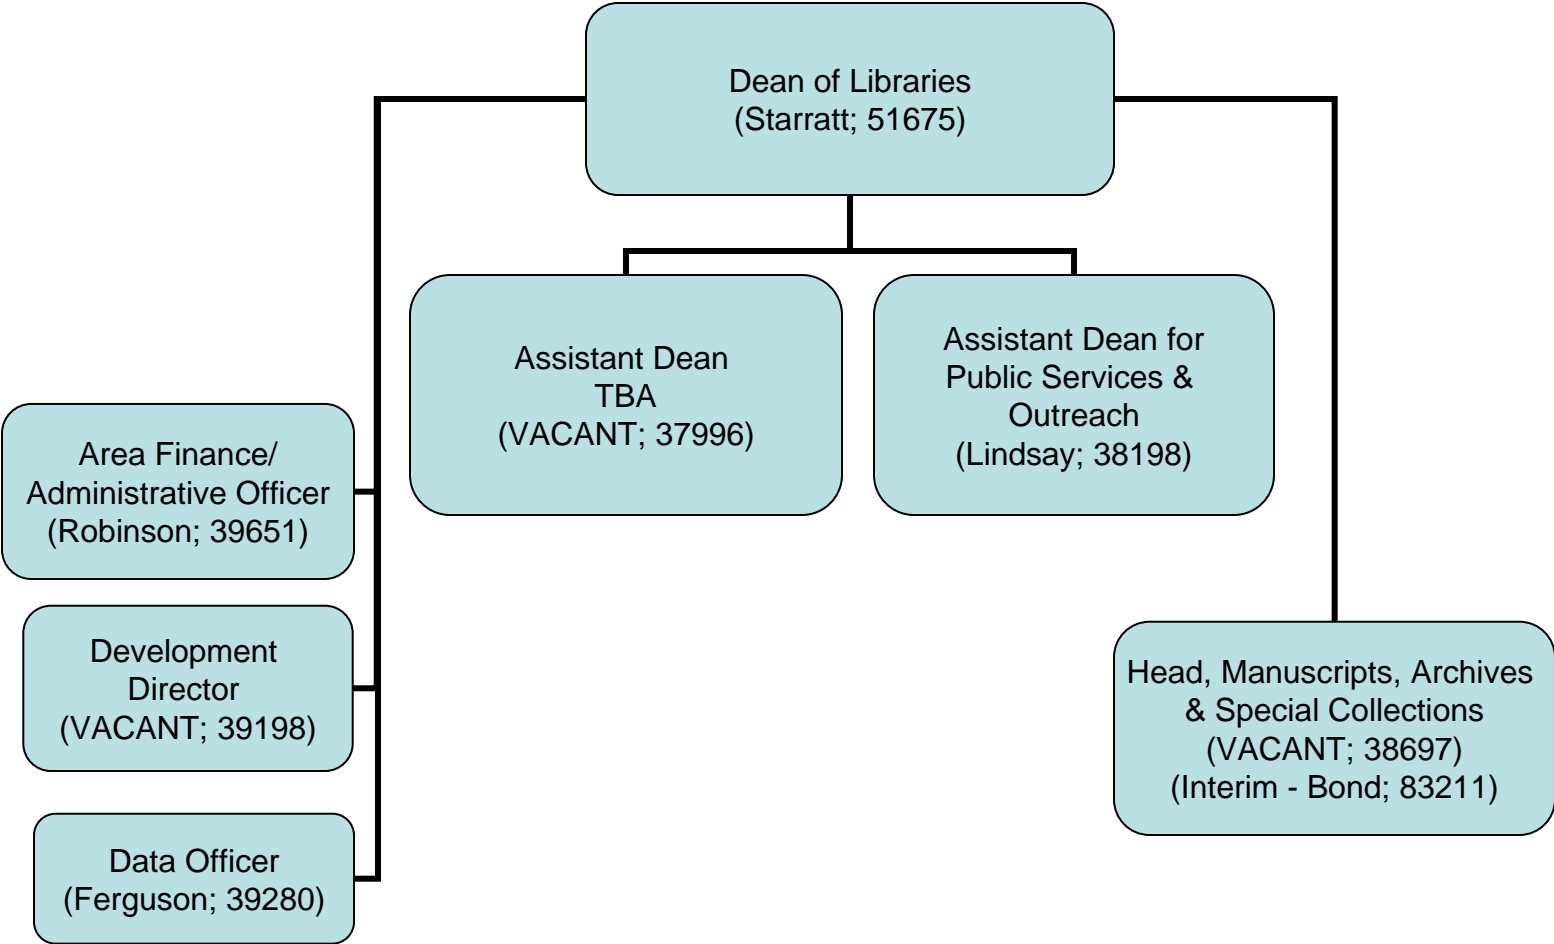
Dean of Libraries
(Starratt; 51675)

Assistant Dean
TBA
(VACANT; 37996)

Assistant Dean for Public Services & Outreach
(Lindsay; 38198)

Area Finance/ Administrative Officer
(Robinson; 39651)

Development Director
(VACANT; 39198)

Data Officer
(Ferguson; 39280)

Head, Manuscripts, Archives & Special Collections
(VACANT; 38697)
(Interim - Bond; 83211)